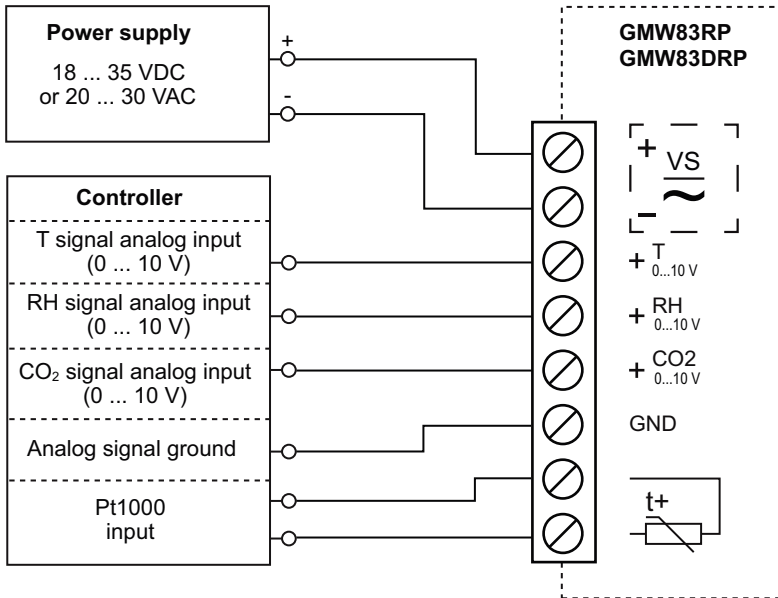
Power supply

18 ... 35 VDC
or 20 ... 30 VAC

+
-

GMW83RP
GMW83DRP

+ VS
$\sim$
-

Controller

T signal analog input
(0 ... 10 V)

RH signal analog input
(0 ... 10 V)

$CO_2$ signal analog input
(0 ... 10 V)

Analog signal ground

Pt1000
input

+ $T_{0...10 V}$

+ $RH_{0...10 V}$

+ $CO2_{0...10 V}$

GND

t+